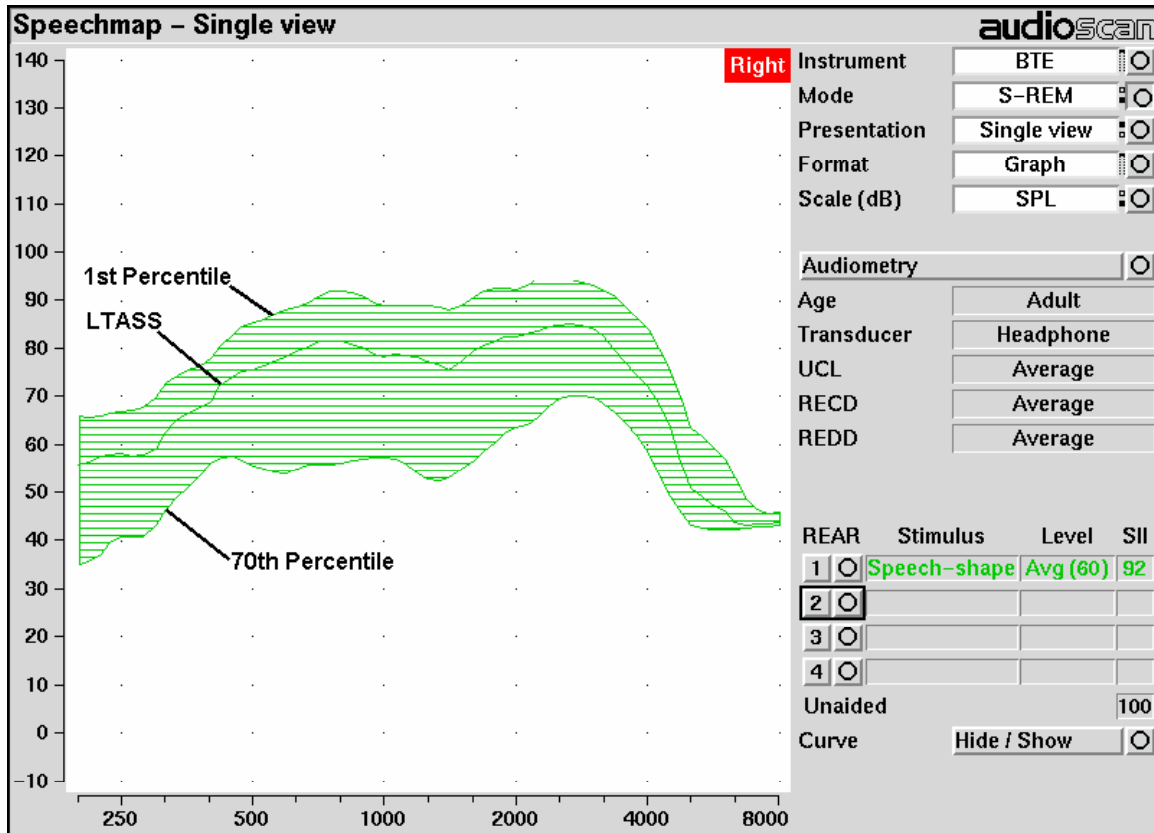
Speechmap – Single view

audioscan

140
130
120
110
100
90
80
70
60
50
40
30
20
10
0
-10

250 500 1000 2000 4000 8000

Right

1st Percentile

LTASS

70th Percentile

| Instrument | BTE |
|---|---|
| Mode | S-REM |
| Presentation | Single view |
| Format | Graph |
| Scale (dB) | SPL |

Audiometry

| Age | Adult |
|---|---|
| Transducer | Headphone |
| UCL | Average |
| RECD | Average |
| REDD | Average |

| REAR | Stimulus | Level | SII |
|---|---|---|---|
| 1 | Speech-shape | Avg (60) | 92 |
| 2 | | | |
| 3 | | | |
| 4 | | | |

Unaided 100

Curve Hide / Show